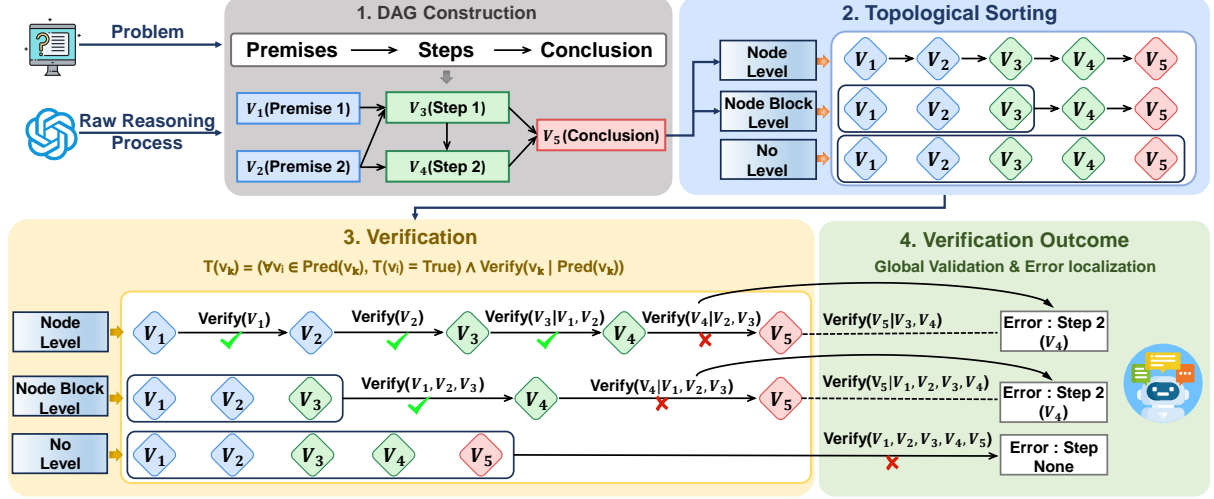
Problem

Raw Reasoning Process

1. DAG Construction

Premises ⟶ Steps ⟶ Conclusion

$V_1$(Premise 1)

$V_2$(Premise 2)

$V_3$(Step 1)

$V_4$(Step 2)

$V_5$(Conclusion)

2. Topological Sorting

Node Level

$V_1$ $V_2$ $V_3$ $V_4$ $V_5$

Node Block Level

$V_1$ $V_2$ $V_3$ $V_4$ $V_5$

No Level

$V_1$ $V_2$ $V_3$ $V_4$ $V_5$

3. Verification

$T(v_k) = (\forall v_i \in Pred(v_k), T(v_i) = True) \land Verify(v_k \mid Pred(v_k))$

Node Level

$V_1$ Verify($V_1$) $V_2$ Verify($V_2$) $V_3$ Verify($V_3|V_1, V_2$) $V_4$ Verify($V_4|V_2, V_3$) $V_5$

Node Block Level

$V_1$ $V_2$ $V_3$ Verify($V_1, V_2, V_3$) $V_4$ Verify($V_4|V_1, V_2, V_3$) $V_5$

No Level

$V_1$ $V_2$ $V_3$ $V_4$ $V_5$

4. Verification Outcome

Global Validation & Error localization

Verify($V_5|V_3, V_4$)

Error : Step 2 ($V_4$)

Verify($V_5|V_1, V_2, V_3, V_4$)

Error : Step 2 ($V_4$)

Verify($V_1, V_2, V_3, V_4, V_5$)

Error : Step None